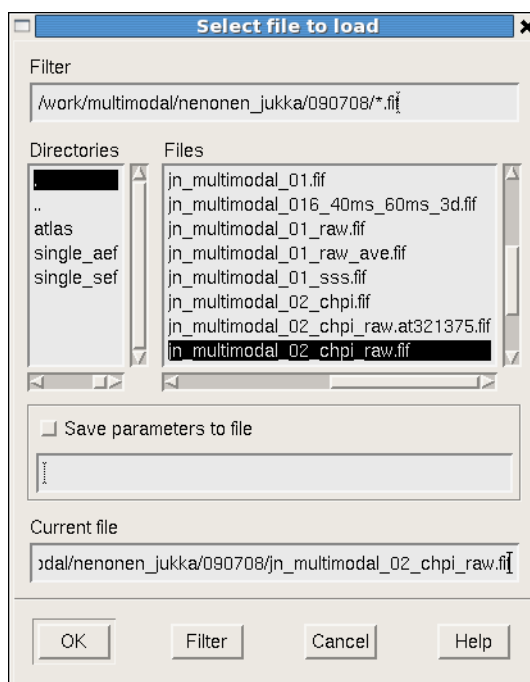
Select file to load

Filter

/work/multimodal/nenonen_jukka/090708/*.fif

Directories

..
atlas
single_aef
single_sef

Files

jn_multimodal_01.fif
jn_multimodal_016_40ms_60ms_3d.fif
jn_multimodal_01_raw.fif
jn_multimodal_01_raw_ave.fif
jn_multimodal_01_sss.fif
jn_multimodal_02_chpi.fif
jn_multimodal_02_chpi_raw.at321375.fif
jn_multimodal_02_chpi_raw.fif

Save parameters to file

Current file

odal/nenonen_jukka/090708/jn_multimodal_02_chpi_raw.fif

OK Filter Cancel Help